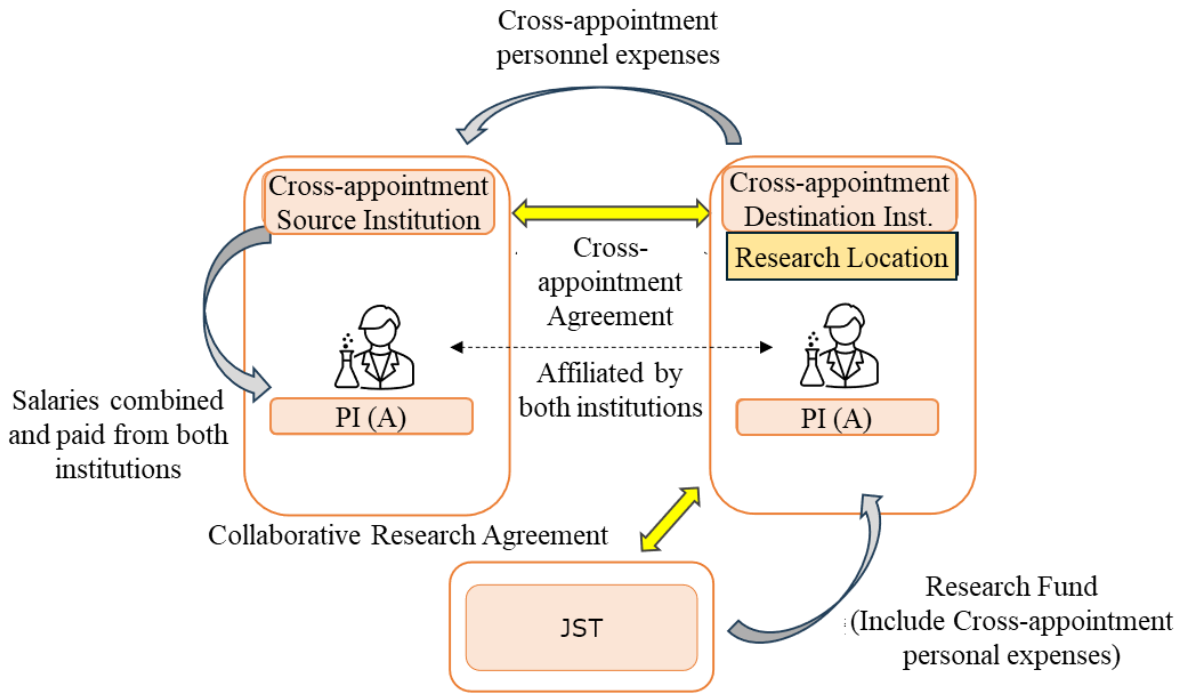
Cross-appointment personnel expenses

Cross-appointment Source Institution

Cross-appointment Destination Inst.

Research Location

Cross-appointment Agreement

Affiliated by both institutions

Salaries combined and paid from both institutions

PI (A)

PI (A)

Collaborative Research Agreement

JST

Research Fund (Include Cross-appointment personal expenses)